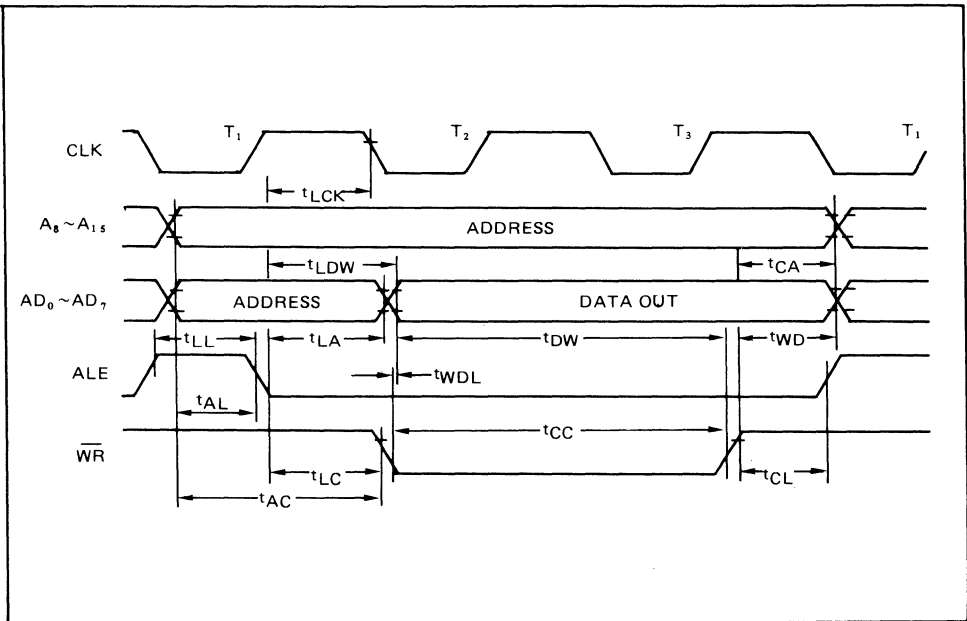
CLK
$T_1$
$T_2$
$T_3$
$T_1$
$t_{LCK}$
$A_8 \sim A_{15}$
ADDRESS
$t_{LDW}$
$t_{CA}$
$AD_0 \sim AD_7$
ADDRESS
DATA OUT
$t_{LL}$
$t_{LA}$
$t_{DW}$
$t_{WD}$
ALE
$t_{WDL}$
$t_{AL}$
$t_{CC}$
$\overline{WR}$
$t_{LC}$
$t_{CL}$
$t_{AC}$